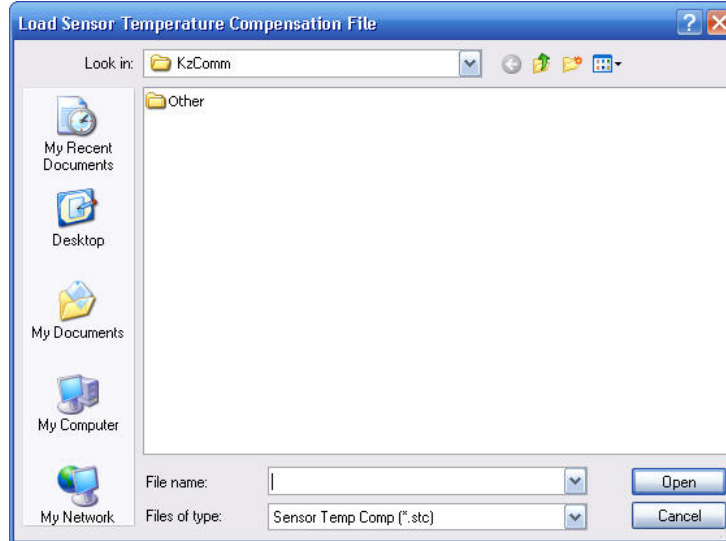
Load Sensor Temperature Compensation File

Look in: KzComm

Other

My Recent Documents

Desktop

My Documents

My Computer

My Network

File name:

Files of type: Sensor Temp Comp (*.stc)

Open

Cancel